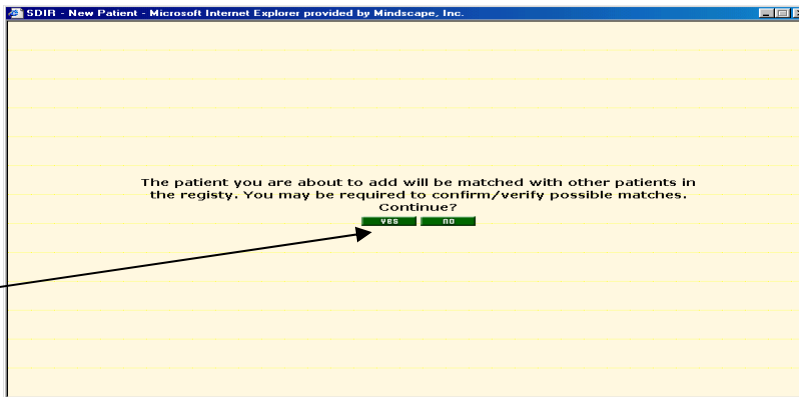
SDIR - New Patient - Microsoft Internet Explorer provided by Mindscape, Inc.

The patient you are about to add will be matched with other patients in the registy. You may be required to confirm/verify possible matches. Continue?

YES NO